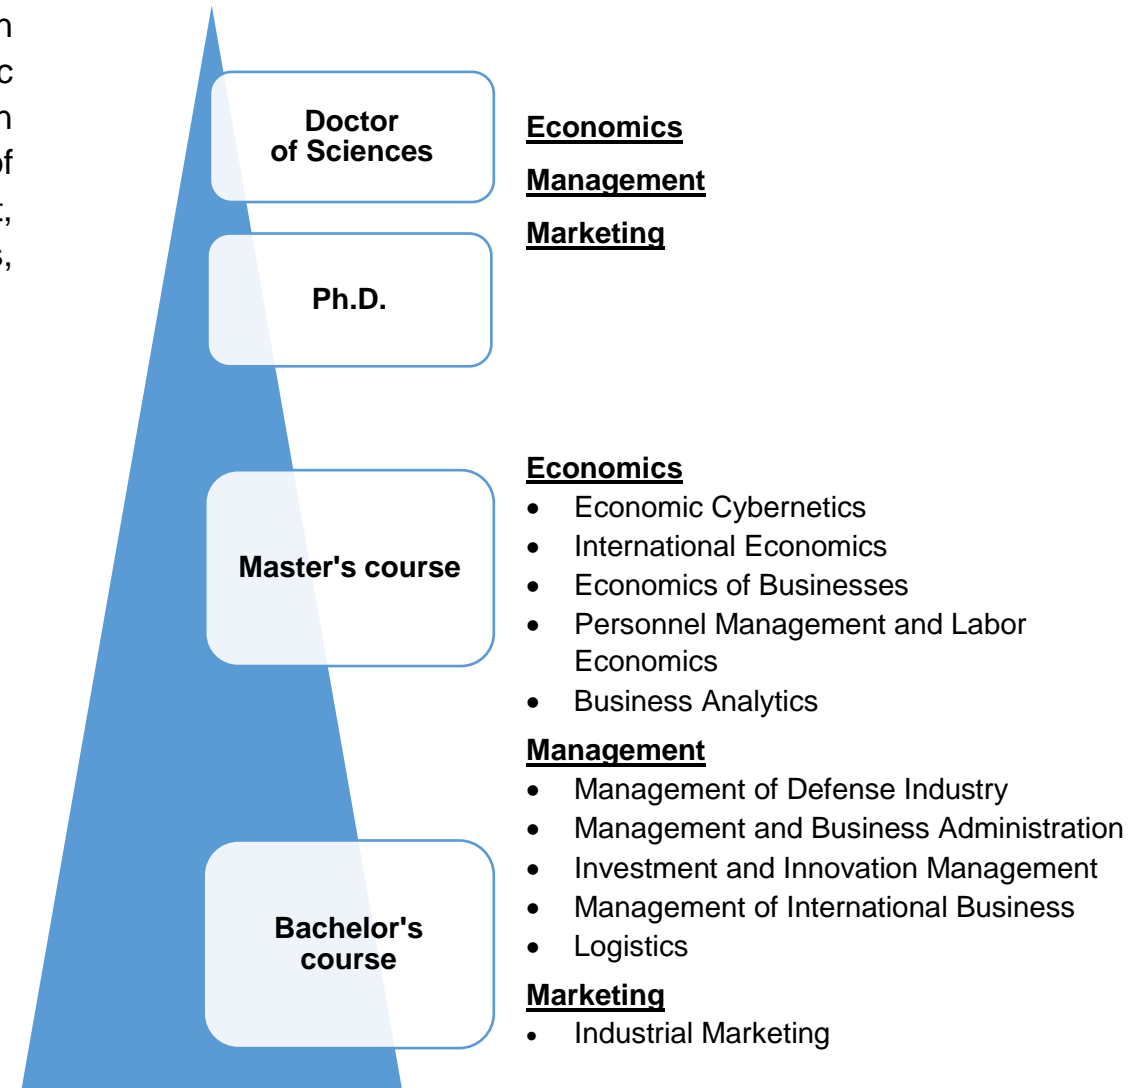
n
c
n
of
t,
s,

Doctor of Sciences

Ph.D.

Master's course

Bachelor's course

Economics

Management

Marketing

Economics
- Economic Cybernetics
- International Economics
- Economics of Businesses
- Personnel Management and Labor Economics
- Business Analytics

Management
- Management of Defense Industry
- Management and Business Administration
- Investment and Innovation Management
- Management of International Business
- Logistics

Marketing
- Industrial Marketing